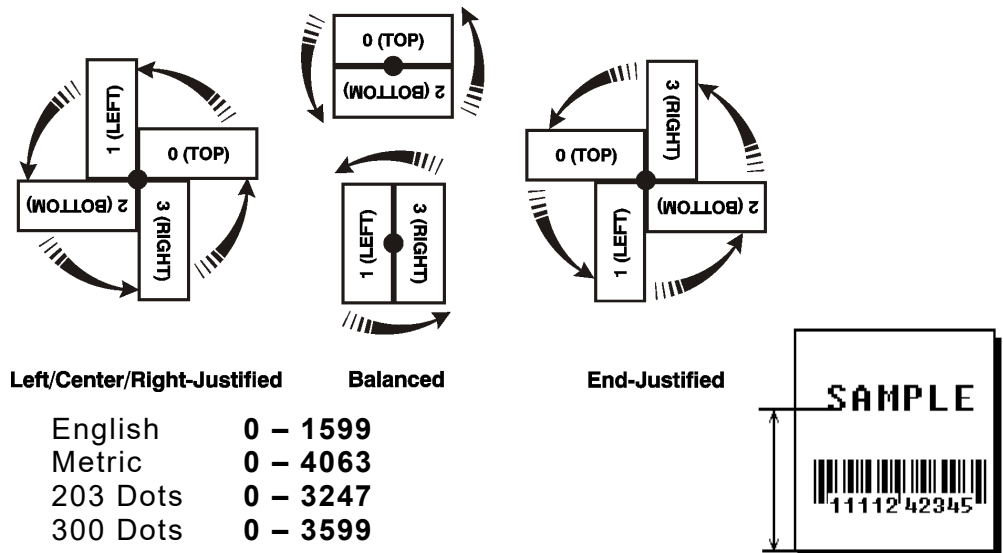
0 (TOP)
2 (BOTTOM)
1 (LEFT)
0 (TOP)
2 (BOTTOM)
3 (RIGHT)
1 (LEFT)
3 (RIGHT)
3 (RIGHT)
0 (TOP)
2 (BOTTOM)
1 (LEFT)

Left/Center/Right-Justified
Balanced
End-Justified

| English | **0 – 1599** |
|---|---|
| Metric | **0 – 4063** |
| 203 Dots | **0 – 3247** |
| 300 Dots | **0 – 3599** |

SAMPLE
11112 42345